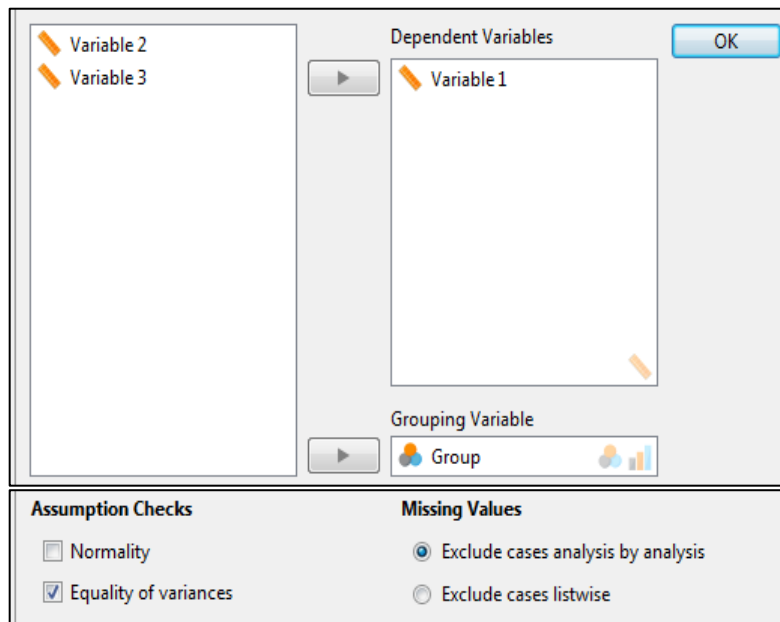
Variable 2
Variable 3

Dependent Variables

OK

Variable 1

Grouping Variable

Group

Assumption Checks

Normality

Equality of variances

Missing Values

Exclude cases analysis by analysis

Exclude cases listwise